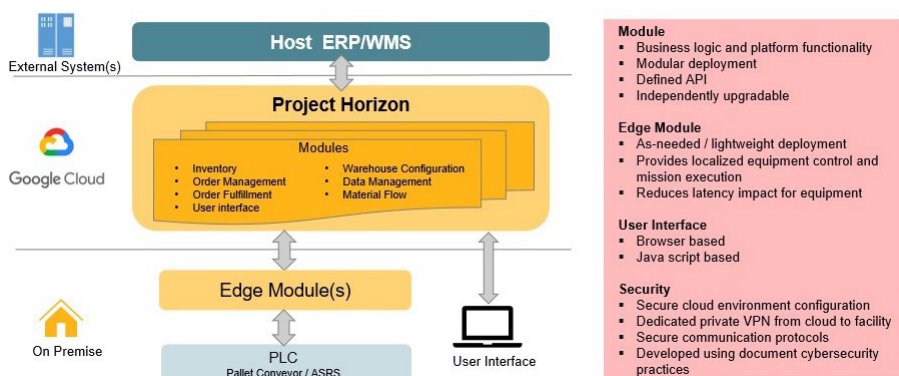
Host ERP/WMS

External System(s)

Project Horizon

Modules

- Inventory
- Order Management
- Order Fulfillment
- User interface
- Warehouse Configuration
- Data Management
- Material Flow

Google Cloud

Edge Module(s)

On Premise

PLC
Pallet Conveyor / ASRS

User Interface

Module
- Business logic and platform functionality
- Modular deployment
- Defined API
- Independently upgradable

Edge Module
- As-needed / lightweight deployment
- Provides localized equipment control and mission execution
- Reduces latency impact for equipment

User Interface
- Browser based
- Java script based

Security
- Secure cloud environment configuration
- Dedicated private VPN from cloud to facility
- Secure communication protocols
- Developed using document cybersecurity practices